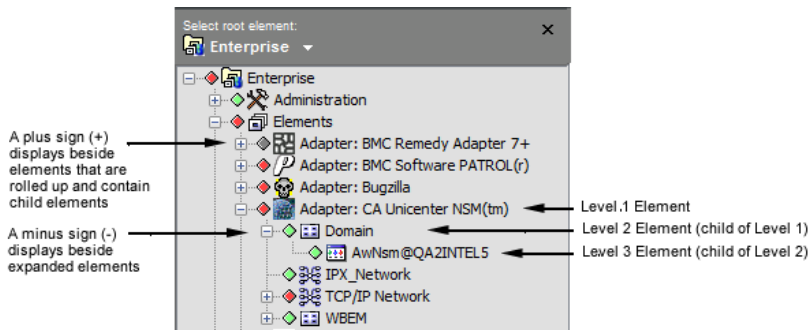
Select root element:
Enterprise

Enterprise
Administration
Elements
Adapter: BMC Remedy Adapter 7+
Adapter: BMC Software PATROL(r)
Adapter: Bugzilla
Adapter: CA Unicenter NSM(tm)
Domain
AwNsm@QA2INTEL5
IPX_Network
TCP/IP Network
WBEM

A plus sign (+) displays beside elements that are rolled up and contain child elements

A minus sign (-) displays beside expanded elements

Level.1 Element
Level 2 Element (child of Level 1)
Level 3 Element (child of Level 2)